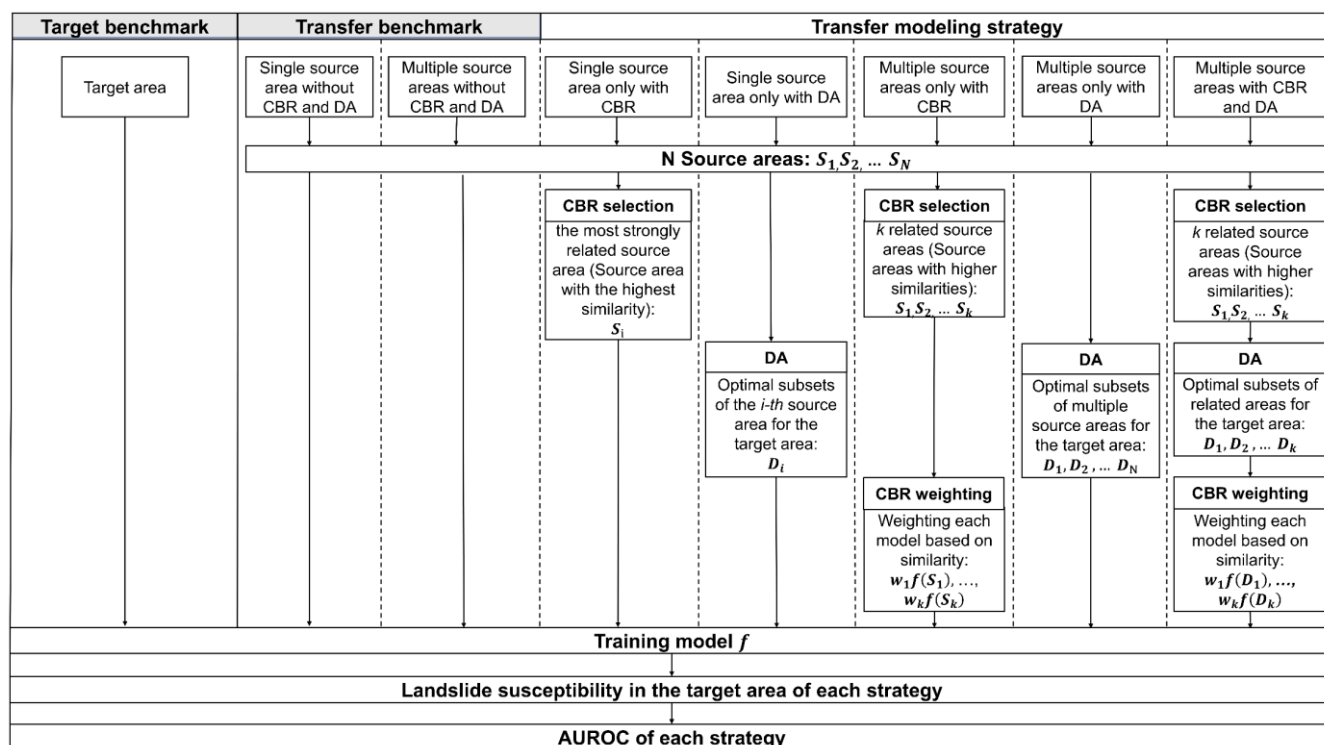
| Target benchmark | Transfer benchmark | | Transfer modeling strategy | | | | |
|---|---|---|---|---|---|---|---|
| Target area | Single source area without CBR and DA | Multiple source areas without CBR and DA | Single source area only with CBR | Single source area only with DA | Multiple source areas only with CBR | Multiple source areas only with DA | Multiple source areas with CBR and DA |

N Source areas: $S_1, S_2, \ldots S_N$

CBR selection
the most strongly related source area (Source area with the highest similarity): $S_i$

DA
Optimal subsets of the *i-th* source area for the target area: $D_i$

CBR selection
*k* related source areas (Source areas with higher similarities): $S_1, S_2, \ldots S_k$

CBR weighting
Weighting each model based on similarity: $w_1 f(S_1), \ldots, w_k f(S_k)$

DA
Optimal subsets of multiple source areas for the target area: $D_1, D_2, \ldots D_N$

CBR selection
*k* related source areas (Source areas with higher similarities): $S_1, S_2, \ldots S_k$

DA
Optimal subsets of related areas for the target area: $D_1, D_2, \ldots D_k$

CBR weighting
Weighting each model based on similarity: $w_1 f(D_1), \ldots, w_k f(D_k)$

Training model $f$

Landslide susceptibility in the target area of each strategy

AUROC of each strategy